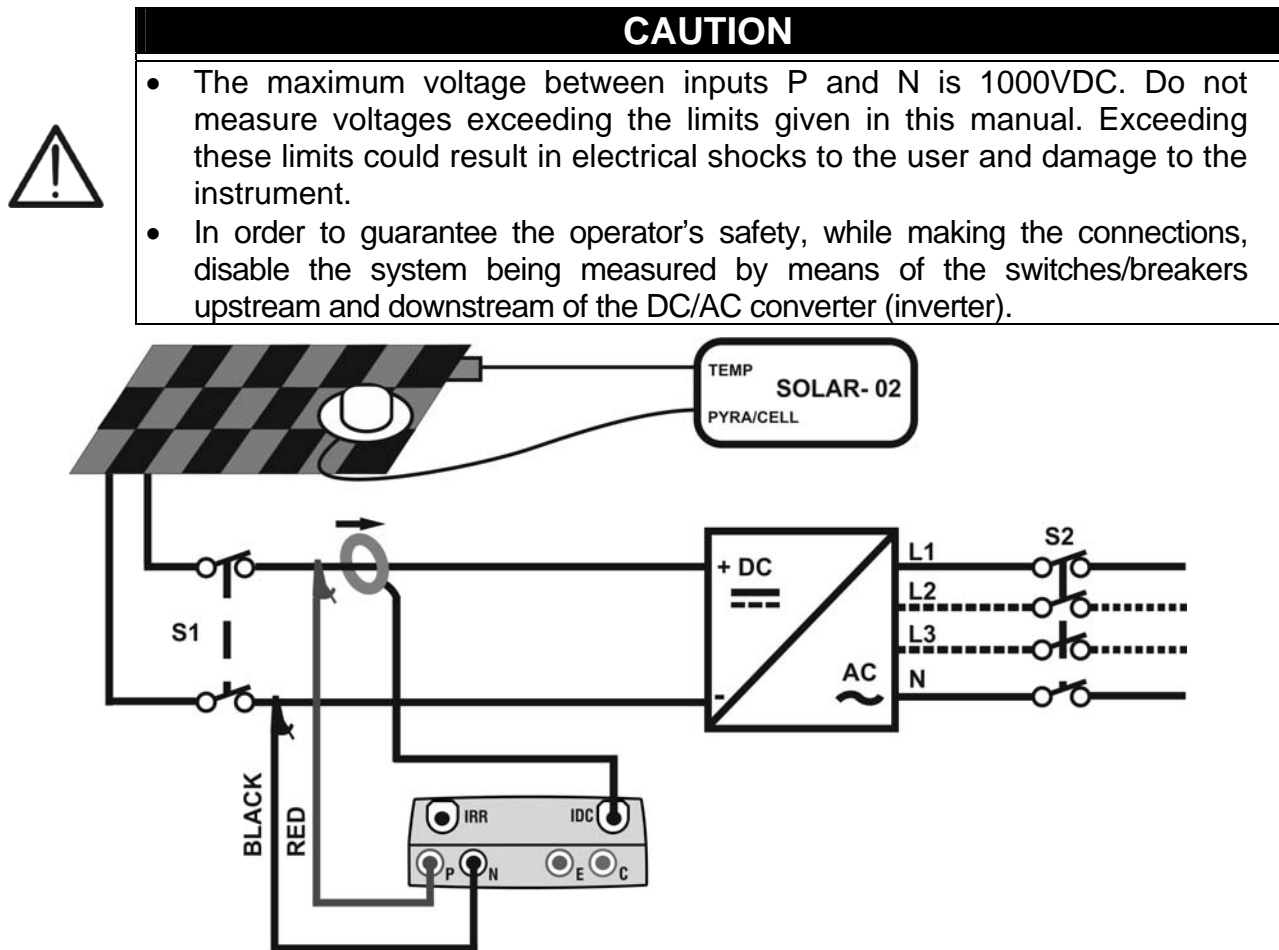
CAUTION

- The maximum voltage between inputs P and N is 1000VDC. Do not measure voltages exceeding the limits given in this manual. Exceeding these limits could result in electrical shocks to the user and damage to the instrument.
- In order to guarantee the operator's safety, while making the connections, disable the system being measured by means of the switches/breakers upstream and downstream of the DC/AC converter (inverter).

TEMP
SOLAR- 02
PYRA/CELL

S1
+ DC
-
AC
L1
L2
L3
N
S2

BLACK
RED
IRR
IDC
P
N
E
C